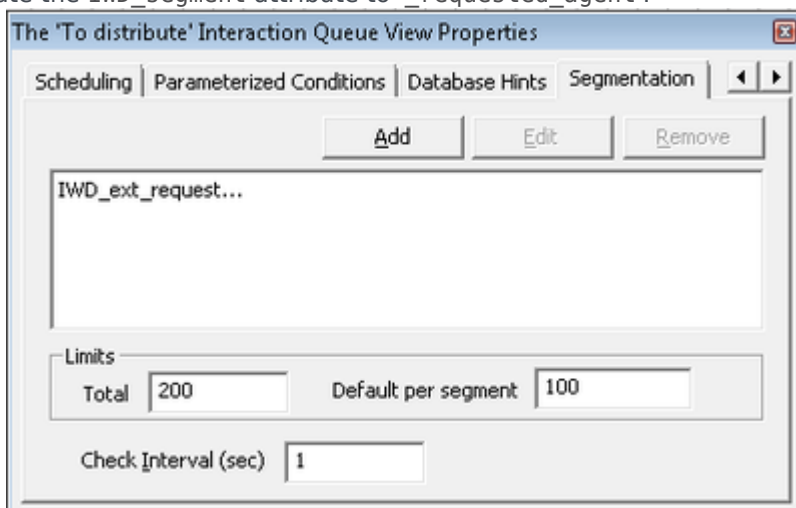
The 'To distribute' Interaction Queue View Properties

Scheduling | Parameterized Conditions | Database Hints | Segmentation

Add Edit Remove

IWD_ext_request...

Limits

Total 200 Default per segment 100

Check Interval (sec) 1